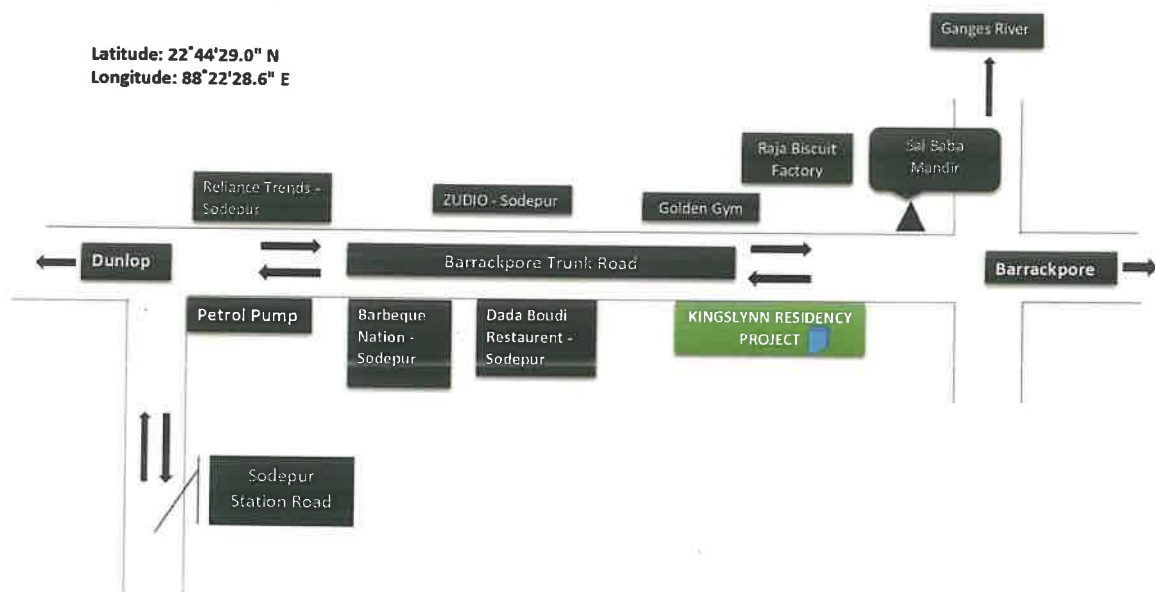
Latitude: 22°44'29.0" N
Longitude: 88°22'28.6" E

Ganges River

Raja Biscuit Factory

Sai Baba Mandir

Reliance Trends - Sodepur

ZUDIO - Sodepur

Golden Gym

Dunlop

Barrackpore Trunk Road

Barrackpore

Petrol Pump

Barbeque Nation - Sodepur

Dada Boudi Restaurent - Sodepur

KINGSLYNN RESIDENCY PROJECT

Sodepur Station Road